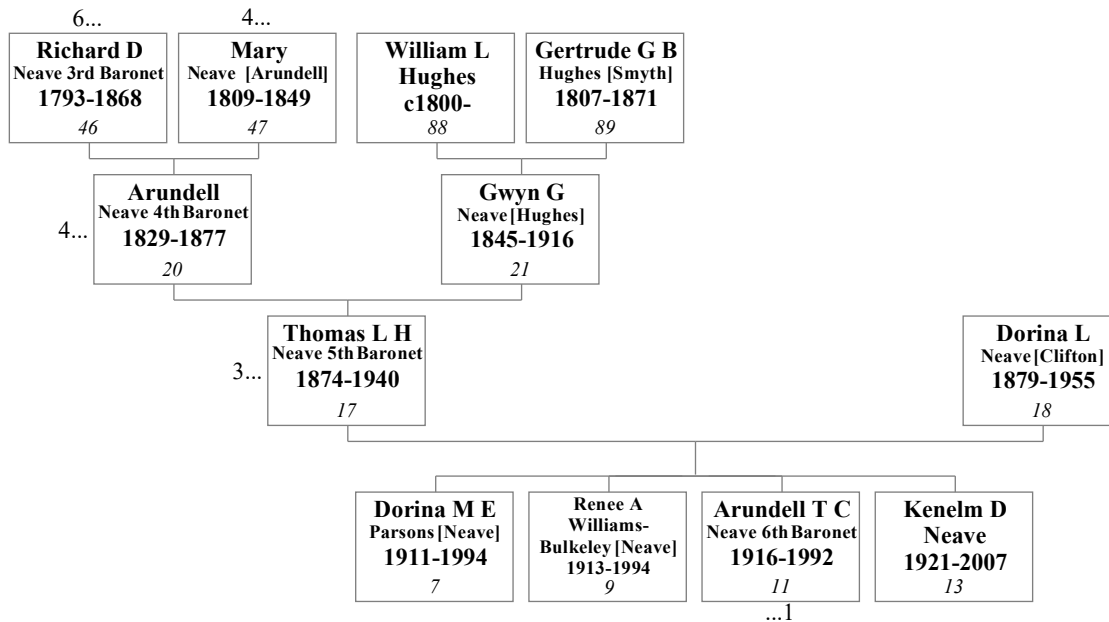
6...
Richard D
Neave 3rd Baronet
1793-1868
46

4...
Mary
Neave [Arundell]
1809-1849
47

William L
Hughes
c1800-
88

Gertrude G B
Hughes [Smyth]
1807-1871
89

4...
Arundell
Neave 4th Baronet
1829-1877
20

Gwyn G
Neave [Hughes]
1845-1916
21

3...
Thomas L H
Neave 5th Baronet
1874-1940
17

Dorina L
Neave [Clifton]
1879-1955
18

Dorina M E
Parsons [Neave]
1911-1994
7

Renee A
Williams-Bulkeley [Neave]
1913-1994
9

Arundell T C
Neave 6th Baronet
1916-1992
11
...1

Kenelm D
Neave
1921-2007
13